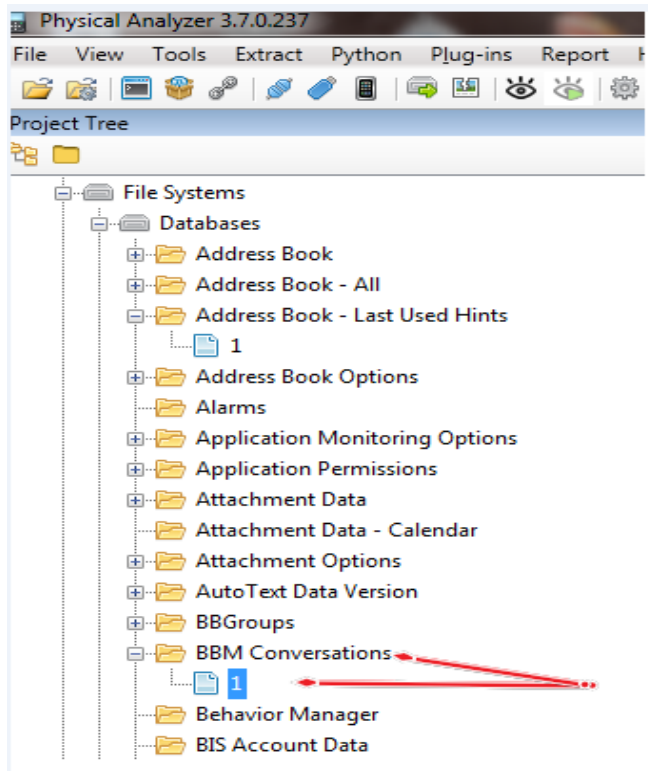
Physical Analyzer 3.7.0.237

File View Tools Extract Python Plug-ins Report

Project Tree

File Systems
Databases
Address Book
Address Book - All
Address Book - Last Used Hints
1
Address Book Options
Alarms
Application Monitoring Options
Application Permissions
Attachment Data
Attachment Data - Calendar
Attachment Options
AutoText Data Version
BBGroups
BBM Conversations
1
Behavior Manager
BIS Account Data